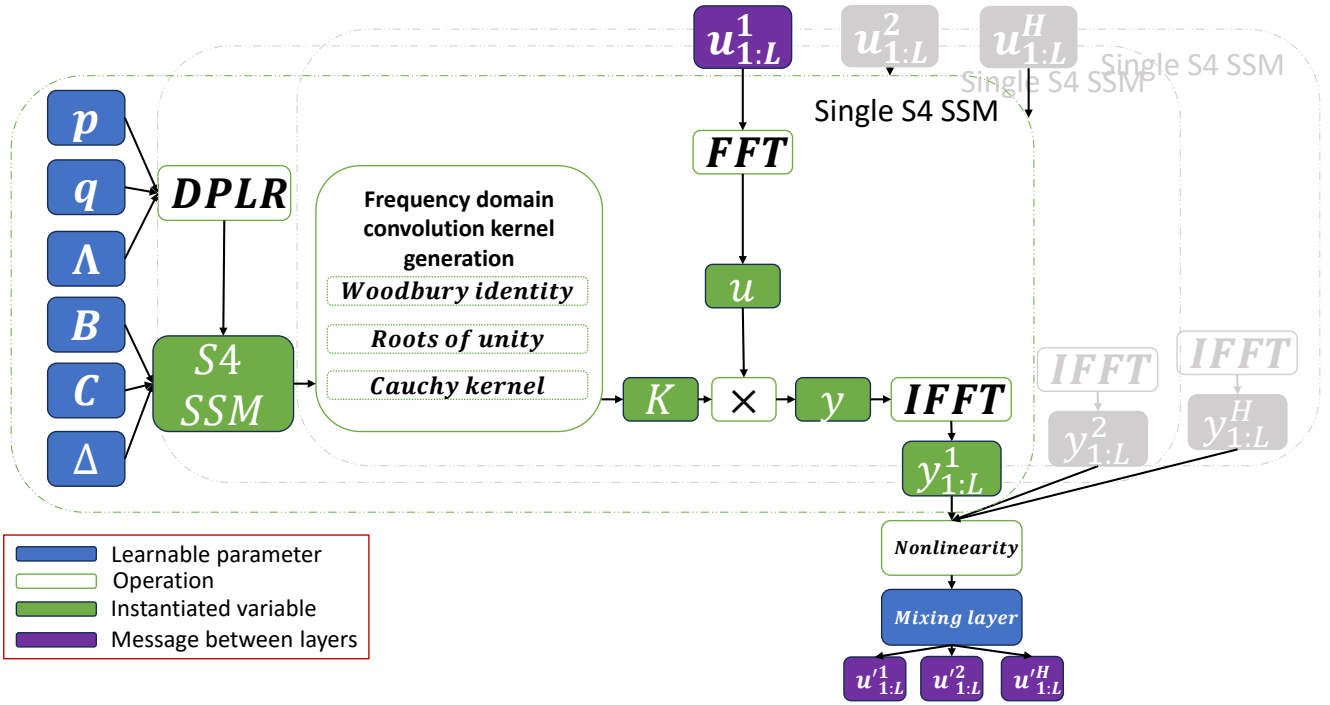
$u_{1:L}^1$ $u_{1:L}^2$ $u_{1:L}^H$

Single S4 SSM

Single S4 SSM

Single S4 SSM

$p$

$q$

$\Lambda$

$B$

$C$

$\Delta$

$DPLR$

$S4$ $SSM$

Frequency domain convolution kernel generation

Woodbury identity

Roots of unity

Cauchy kernel

$FFT$

$u$

$K$

$\times$

$y$

$IFFT$

$IFFT$

$IFFT$

$y_{1:L}^1$

$y_{1:L}^2$

$y_{1:L}^H$

Nonlinearity

Mixing layer

$u'^1_{1:L}$ $u'^2_{1:L}$ $u'^H_{1:L}$

Learnable parameter
Operation
Instantiated variable
Message between layers